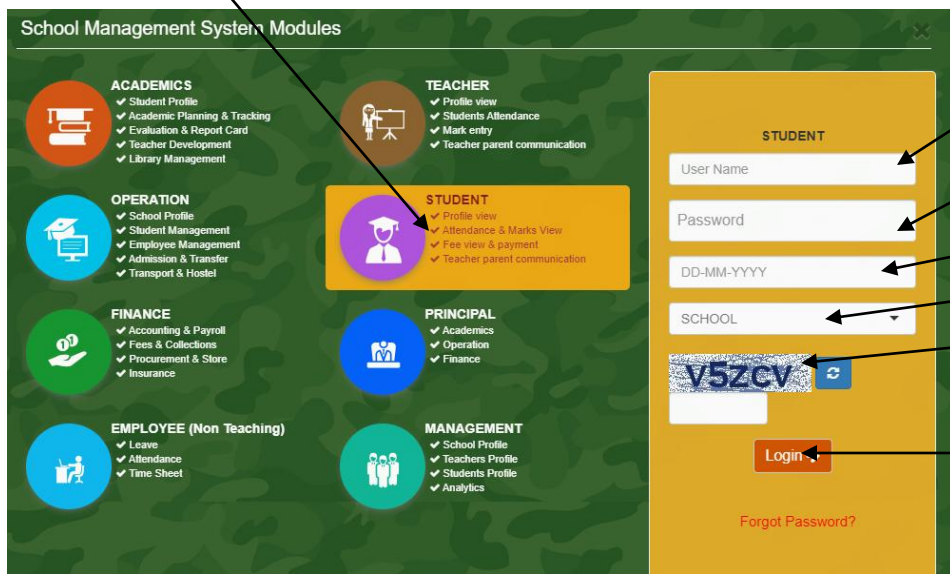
School Management System Modules

ACADEMICS
✔ Student Profile
✔ Academic Planning & Tracking
✔ Evaluation & Report Card
✔ Teacher Development
✔ Library Management

TEACHER
✔ Profile view
✔ Students Attendance
✔ Mark entry
✔ Teacher parent communication

OPERATION
✔ School Profile
✔ Student Management
✔ Employee Management
✔ Admission & Transfer
✔ Transport & Hostel

STUDENT
✔ Profile view
✔ Attendance & Marks View
✔ Fee view & payment
✔ Teacher parent communication

FINANCE
✔ Accounting & Payroll
✔ Fees & Collections
✔ Procurement & Store
✔ Insurance

PRINCIPAL
✔ Academics
✔ Operation
✔ Finance

EMPLOYEE (Non Teaching)
✔ Leave
✔ Attendance
✔ Time Sheet

MANAGEMENT
✔ School Profile
✔ Teachers Profile
✔ Students Profile
✔ Analytics

STUDENT

User Name

Password

DD-MM-YYYY

SCHOOL

V5ZCV

Login

Forgot Password?